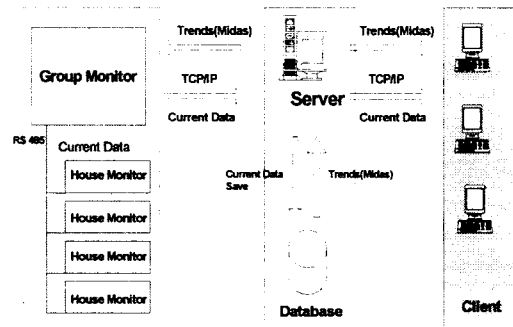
Group Monitor

Trends(Midas)

TCP/IP

Current Data

Server

Trends(Midas)

TCP/IP

Current Data

RS 485

Current Data

House Monitor

House Monitor

House Monitor

House Monitor

Current Data Save

Trends(Midas)

Database

Client